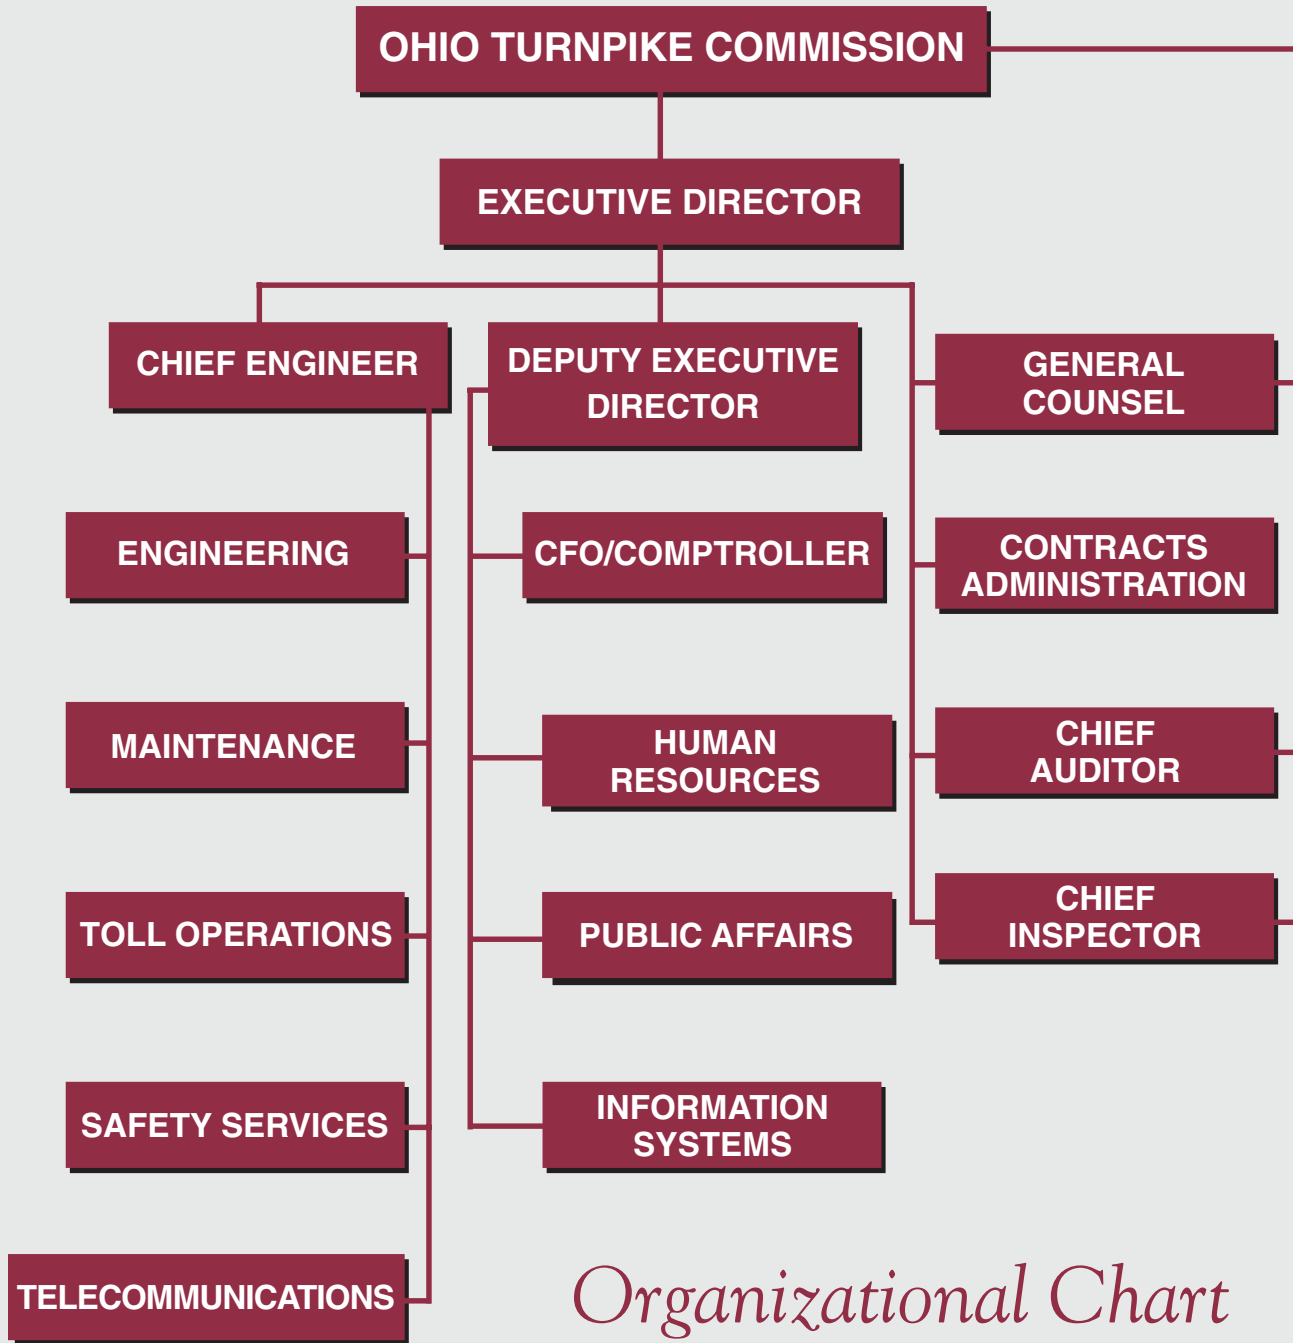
OHIO TURNPIKE COMMISSION

EXECUTIVE DIRECTOR

CHIEF ENGINEER

DEPUTY EXECUTIVE DIRECTOR

GENERAL COUNSEL

ENGINEERING

CFO/COMPTROLLER

CONTRACTS ADMINISTRATION

MAINTENANCE

HUMAN RESOURCES

CHIEF AUDITOR

TOLL OPERATIONS

PUBLIC AFFAIRS

CHIEF INSPECTOR

SAFETY SERVICES

INFORMATION SYSTEMS

TELECOMMUNICATIONS

Organizational Chart